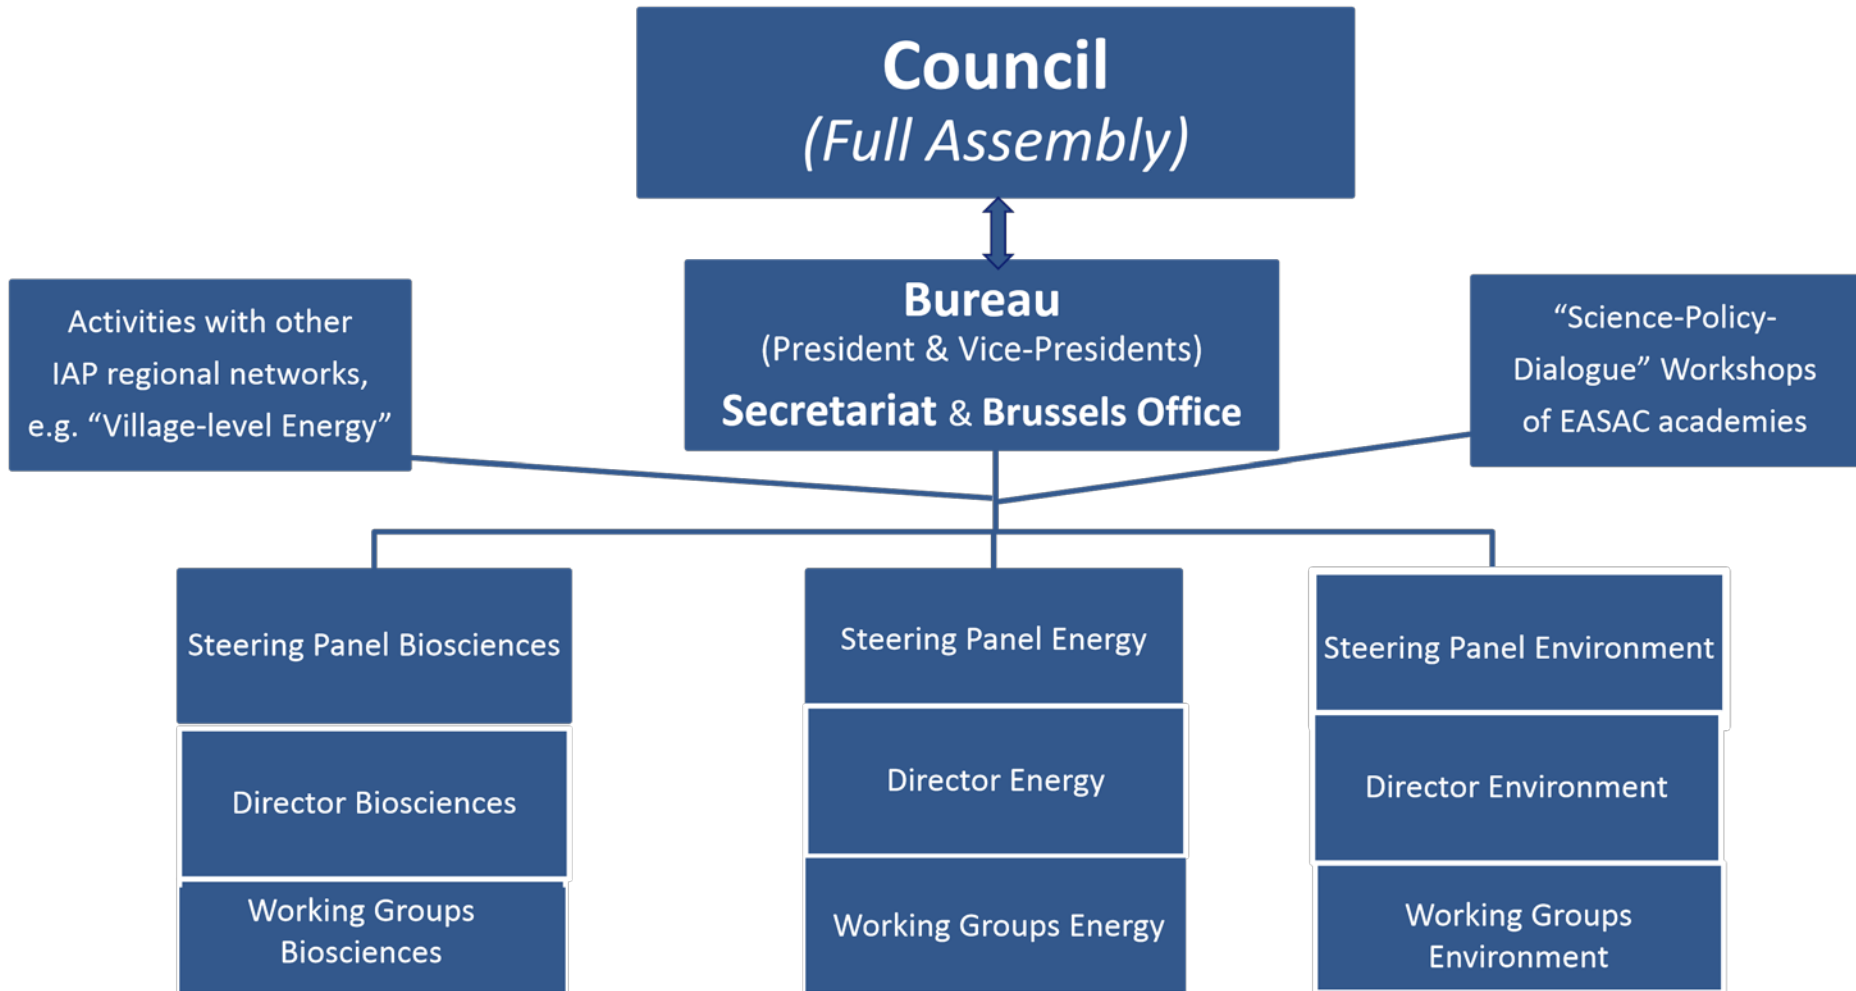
Council
(Full Assembly)

Bureau
(President & Vice-Presidents)
Secretariat & Brussels Office

Activities with other IAP regional networks, e.g. "Village-level Energy"

"Science-Policy-Dialogue" Workshops of EASAC academies

Steering Panel Biosciences

Director Biosciences

Working Groups Biosciences

Steering Panel Energy

Director Energy

Working Groups Energy

Steering Panel Environment

Director Environment

Working Groups Environment